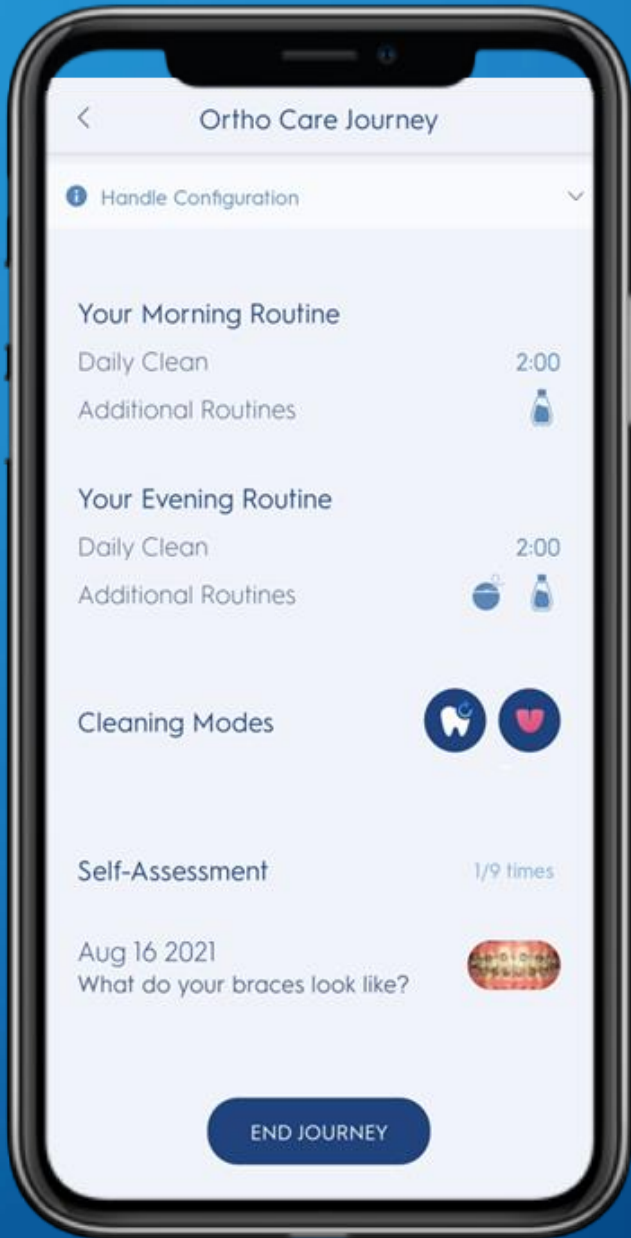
Ortho Care Journey

Handle Configuration

Your Morning Routine

Daily Clean 2:00

Additional Routines

Your Evening Routine

Daily Clean 2:00

Additional Routines

Cleaning Modes

Self-Assessment 1/9 times

Aug 16 2021
What do your braces look like?

END JOURNEY